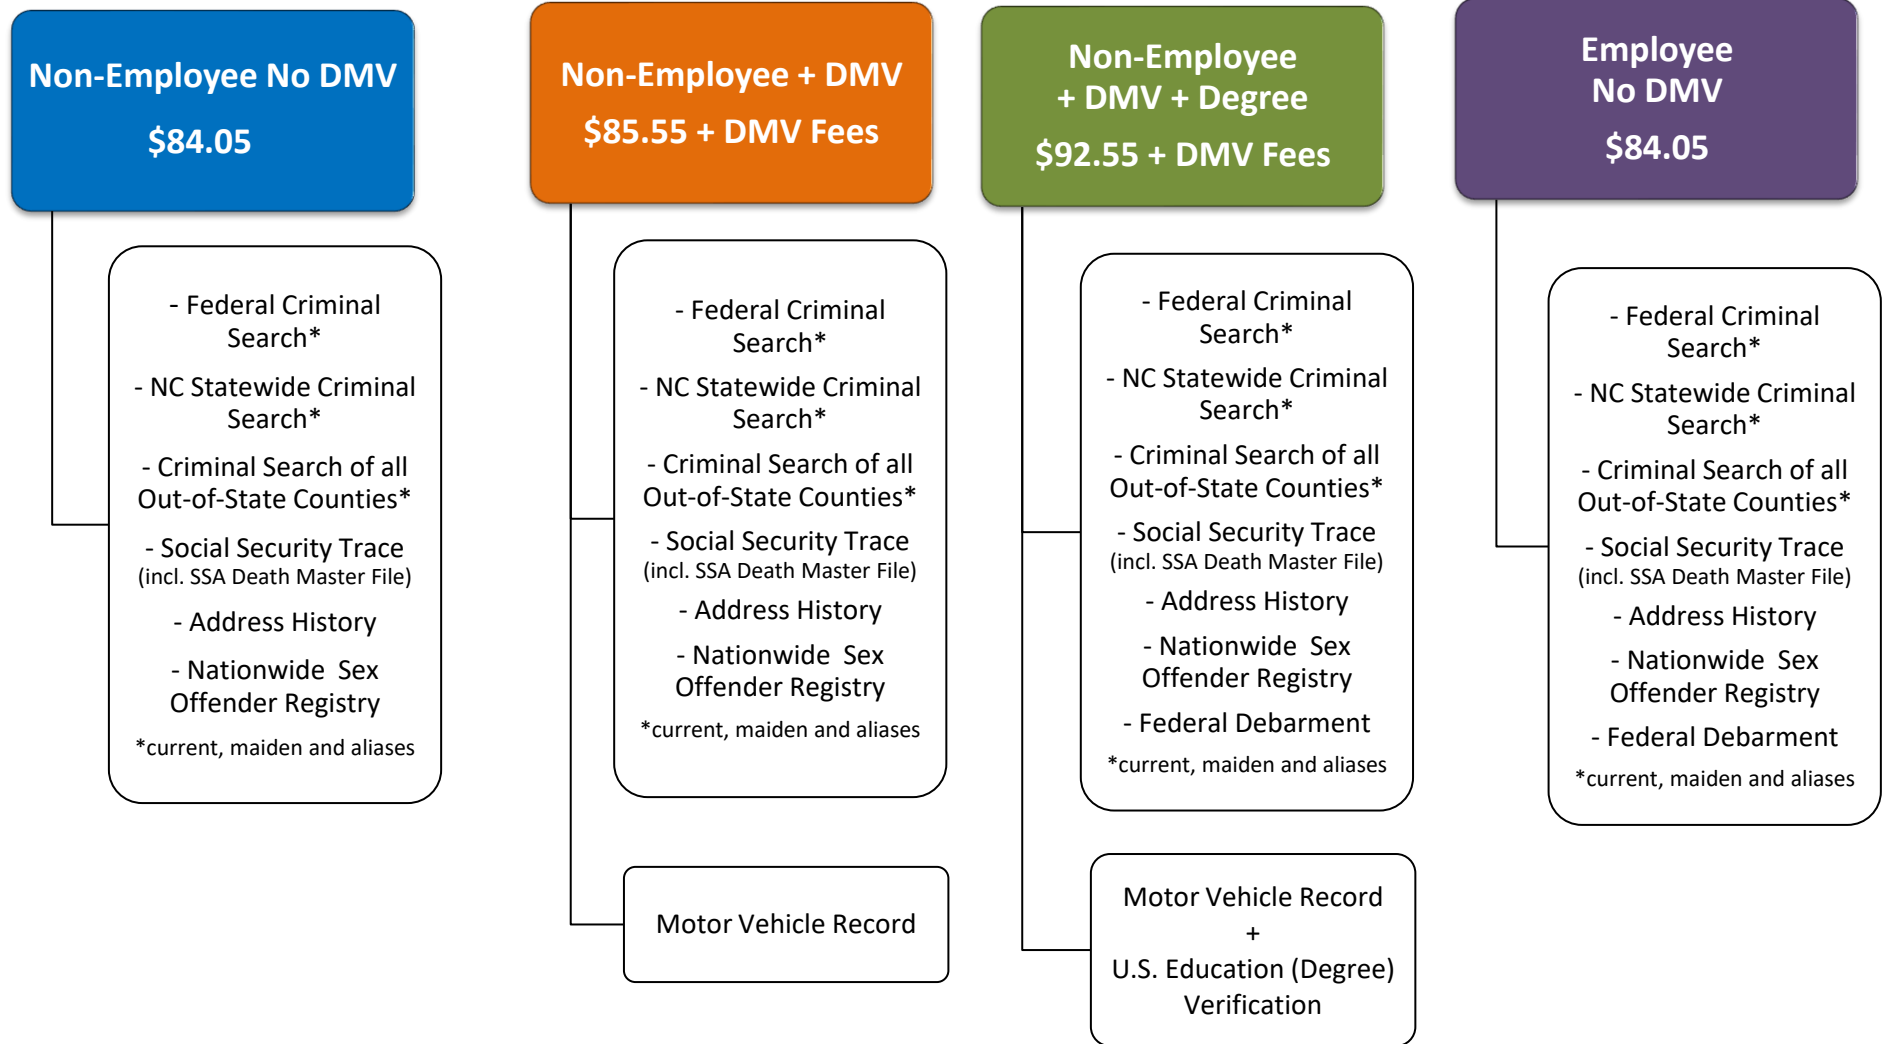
Non-Employee No DMV

$84.05

- Federal Criminal Search*

- NC Statewide Criminal Search*

- Criminal Search of all Out-of-State Counties*

- Social Security Trace (incl. SSA Death Master File)

- Address History

- Nationwide Sex Offender Registry

*current, maiden and aliases

Non-Employee + DMV

$85.55 + DMV Fees

- Federal Criminal Search*

- NC Statewide Criminal Search*

- Criminal Search of all Out-of-State Counties*

- Social Security Trace (incl. SSA Death Master File)

- Address History

- Nationwide Sex Offender Registry

*current, maiden and aliases

Motor Vehicle Record

Non-Employee + DMV + Degree

$92.55 + DMV Fees

- Federal Criminal Search*

- NC Statewide Criminal Search*

- Criminal Search of all Out-of-State Counties*

- Social Security Trace (incl. SSA Death Master File)

- Address History

- Nationwide Sex Offender Registry

- Federal Debarment

*current, maiden and aliases

Motor Vehicle Record + U.S. Education (Degree) Verification

Employee No DMV

$84.05

- Federal Criminal Search*

- NC Statewide Criminal Search*

- Criminal Search of all Out-of-State Counties*

- Social Security Trace (incl. SSA Death Master File)

- Address History

- Nationwide Sex Offender Registry

- Federal Debarment

*current, maiden and aliases